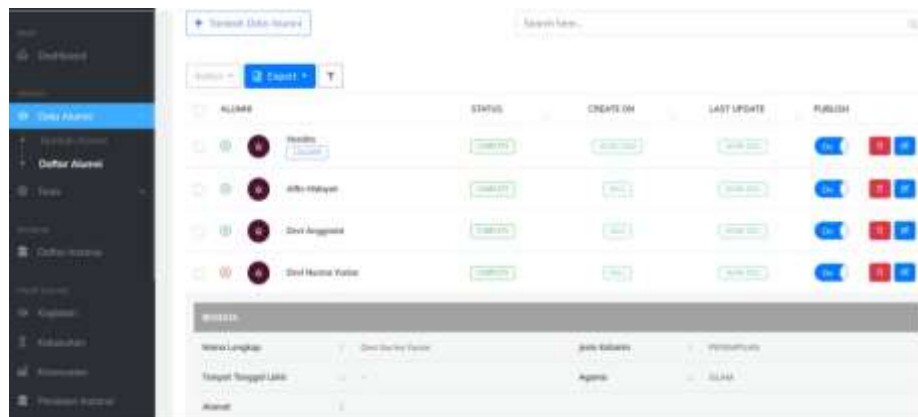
Dashboard

Data Alumni

Daftar Alumni

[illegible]

Daftar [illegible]

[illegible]

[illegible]

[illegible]

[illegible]

+ Tambah Data Alumni

Search here...

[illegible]

Export

| ALUMNI | STATUS | CREATE ON | LAST UPDATE | PUBLISH |
|---|---|---|---|---|
| Hendra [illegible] | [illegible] | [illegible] | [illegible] | On |
| Alfin Hidayat | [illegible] | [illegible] | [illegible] | On |
| Devi Anggraini | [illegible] | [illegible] | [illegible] | On |
| Devi Nurma Yunisa | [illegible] | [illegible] | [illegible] | On |

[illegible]

Nama Lengkap : Devi Nurma Yunisa

Jenis Kelamin : PEREMPUAN

Tempat Tanggal Lahir : -

Agama : ISLAM

Alamat :